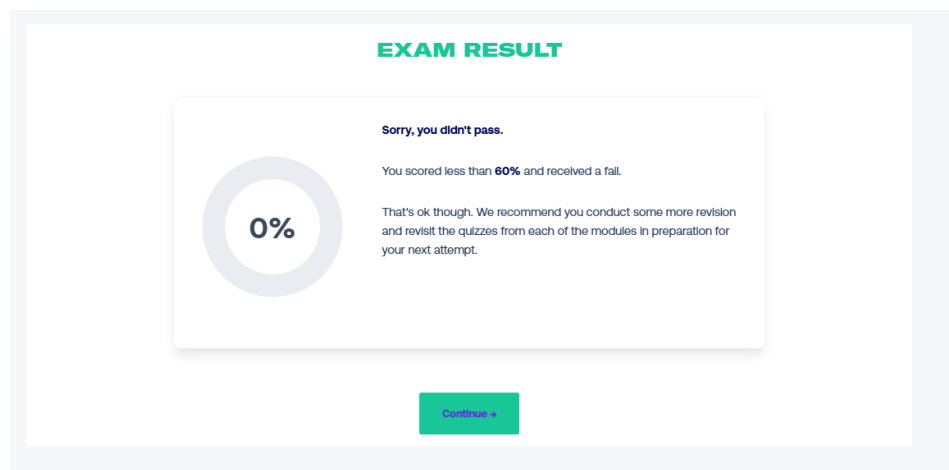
EXAM RESULT

0%

Sorry, you didn't pass.

You scored less than **60%** and received a fail.

That's ok though. We recommend you conduct some more revision and revisit the quizzes from each of the modules in preparation for your next attempt.

Continue →